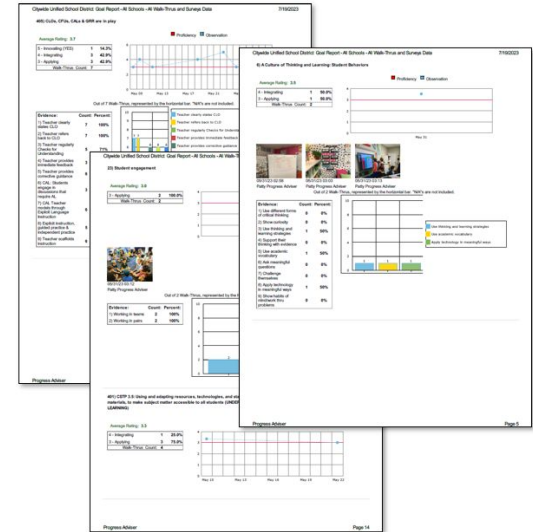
Citywide Unified School District: Goal Report - All Schools - All Walk-Thrus and Surveys Data 7/10/2023

4(4) CLOs, CFUs, CALs & GRR are in play

Proficiency Observation

Average Rating: 3.7

| | | |
|---|---|---|
| 5 - Innovating (TED) | 1 | 14.3% |
| 4 - Integrating | 3 | 42.9% |
| 3 - Applying | 3 | 42.9% |
| Walk-Thrus Count | 7 | |

Out of 7 Walk-Thrus, represented by the horizontal bar. "N/A"s are not included.

| Evidence: | Count: | Percent: |
|---|---|---|
| 1) Teacher clearly states CLO | 7 | 100% |
| 2) Teacher refers back to CLO | 7 | 100% |
| 3) Teacher regularly Checks for Understanding | 5 | 71% |
| 4) Teacher provides immediate feedback | | |
| 5) Teacher provides corrective guidance | | |
| 6) CAL: Students engage in discussions that require AL | | |
| 7) CAL: Teacher models through Explicit Language Instruction | | |
| 8) Explicit instruction, guided practice & independent practice | | |
| 9) Teacher scaffolds instruction | | |

Teacher clearly states CLO
Teacher refers back to CLO
Teacher regularly Checks for Understanding
Teacher provides immediate feedback
Teacher provides corrective guidance

Progress Adviser

Citywide Unified School District: Goal Report - All Schools - All Walk-Thrus and Surveys Data

2(2) Student engagement

Average Rating: 3.0

| | | |
|---|---|---|
| 3 - Applying | 2 | 100.0% |
| Walk-Thrus Count | 2 | |

06/01/23 03:13
Patty Progress Adviser

Out of 2 Walk-Thrus, represented by the horizontal bar.

| Evidence: | Count: | Percent: |
|---|---|---|
| 1) Working in teams | 2 | 100% |
| 2) Working in pairs | 2 | 100% |

4(4) CSTP 2.5: Using and adapting resources, technologies, and standards-aligned instructional materials, to make subject matter accessible to all students (UNDERSTANDING THE LEARNING)

Average Rating: 3.3

| | | |
|---|---|---|
| 4 - Integrating | 1 | 25.0% |
| 3 - Applying | 3 | 75.0% |
| Walk-Thrus Count | 4 | |

Progress Adviser Page 14

Citywide Unified School District: Goal Report - All Schools - All Walk-Thrus and Surveys Data 7/10/2023

6) A Culture of Thinking and Learning: Student Behaviors

Proficiency Observation

Average Rating: 3.5

| | | |
|---|---|---|
| 4 - Integrating | 1 | 50.0% |
| 3 - Applying | 1 | 50.0% |
| Walk-Thrus Count | 2 | |

May 31

06/01/23 02:58
Patty Progress Adviser

06/01/23 03:03
Patty Progress Adviser

06/01/23 03:13
Patty Progress Adviser

Out of 2 Walk-Thrus, represented by the horizontal bar. "N/A"s are not included.

| Evidence: | Count: | Percent: |
|---|---|---|
| 1) Use different forms of critical thinking | 0 | 0% |
| 2) Show curiosity | 0 | 0% |
| 3) Use thinking and learning strategies | 1 | 50% |
| 4) Support their thinking with evidence | 0 | 0% |
| 5) Use academic vocabulary | 1 | 50% |
| 6) Ask meaningful questions | 0 | 0% |
| 7) Challenge themselves | 0 | 0% |
| 8) Apply technology in meaningful ways | 1 | 50% |
| 9) Show/talk of mindset thru problems | 0 | 0% |

Use thinking and learning strategies
Use academic vocabulary
Apply technology in meaningful ways

Progress Adviser Page 5